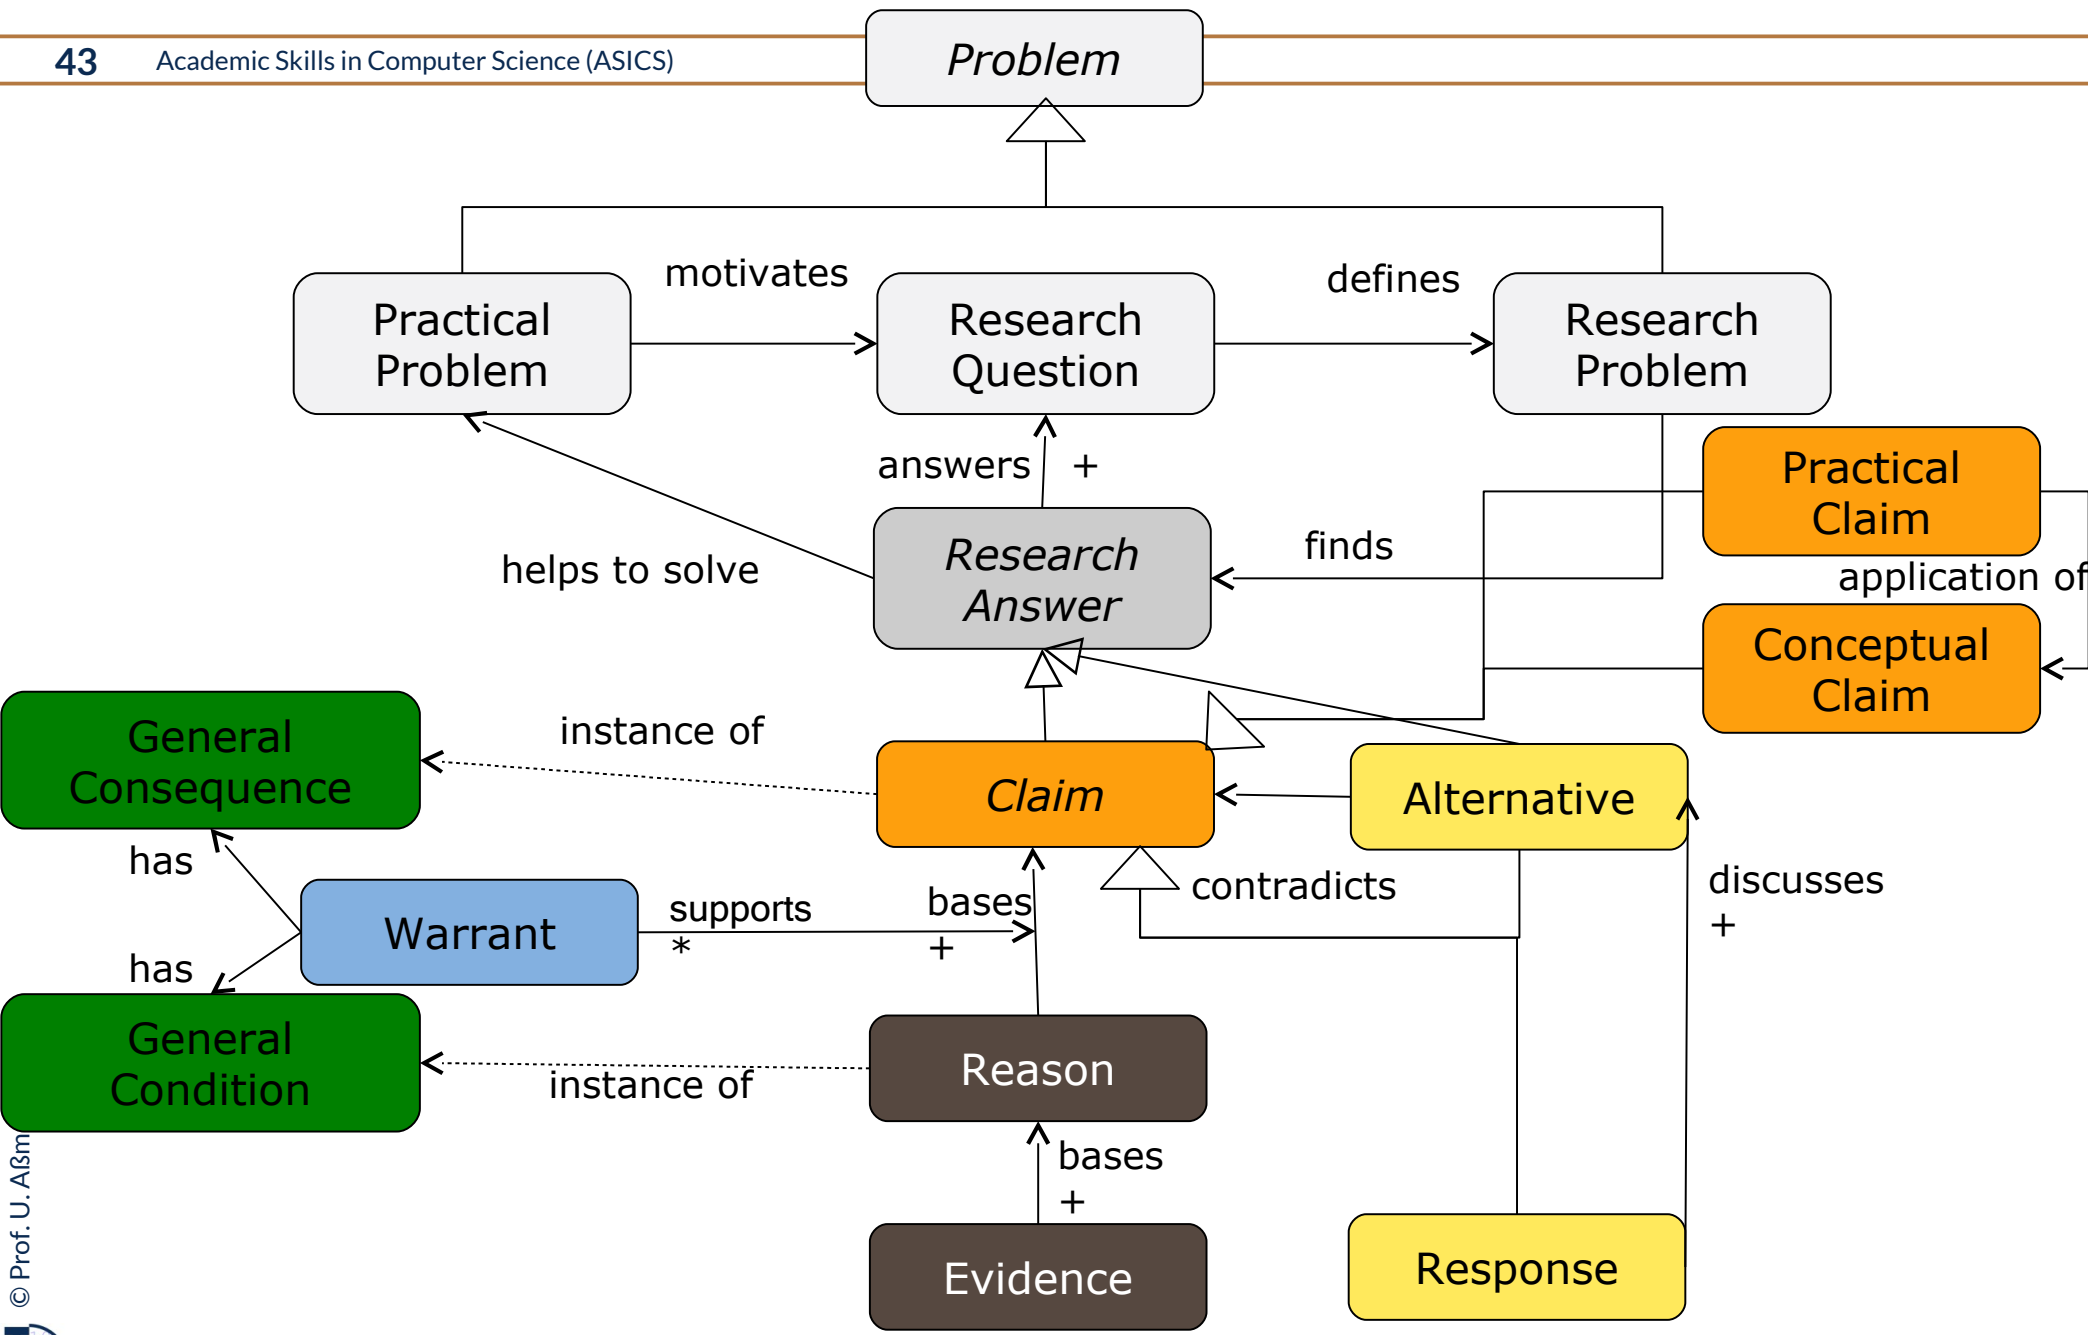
43 Academic Skills in Computer Science (ASICS)

Problem

Practical Problem

motivates

Research Question

defines

Research Problem

answers +

Practical Claim

helps to solve

Research Answer

finds

application of

Conceptual Claim

General Consequence

instance of

Claim

Alternative

has

Warrant

supports *

bases +

contradicts

discusses +

has

General Condition

instance of

Reason

bases +

Evidence

Response

© Prof. U. Aßm